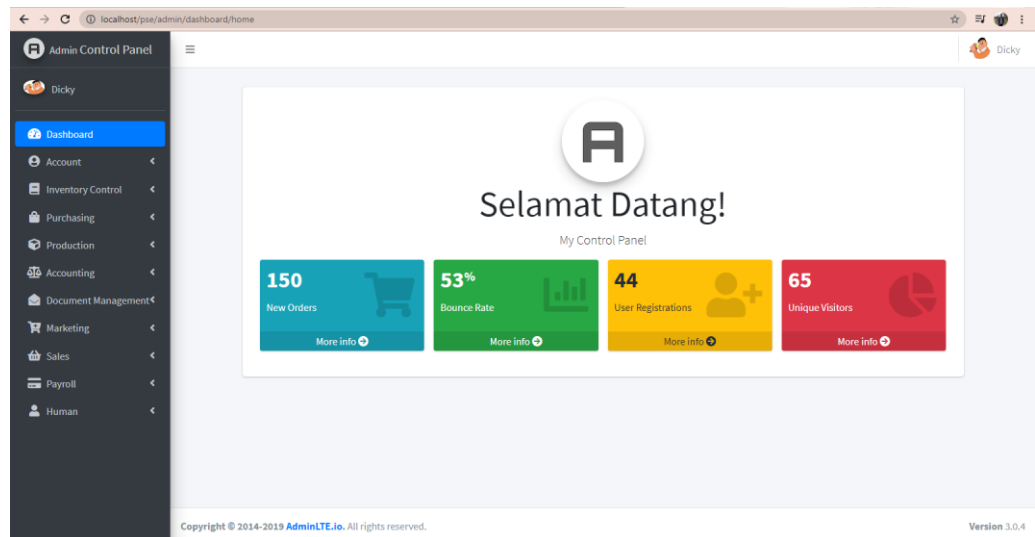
localhost/pse/admin/dashboard/home

Admin Control Panel

Dicky

Dashboard
Account
Inventory Control
Purchasing
Production
Accounting
Document Management
Marketing
Sales
Payroll
Human

Dicky

Selamat Datang!

My Control Panel

150
New Orders
More info

53%
Bounce Rate
More info

44
User Registrations
More info

65
Unique Visitors
More info

Copyright © 2014-2019 AdminLTE.io. All rights reserved.

Version 3.0.4